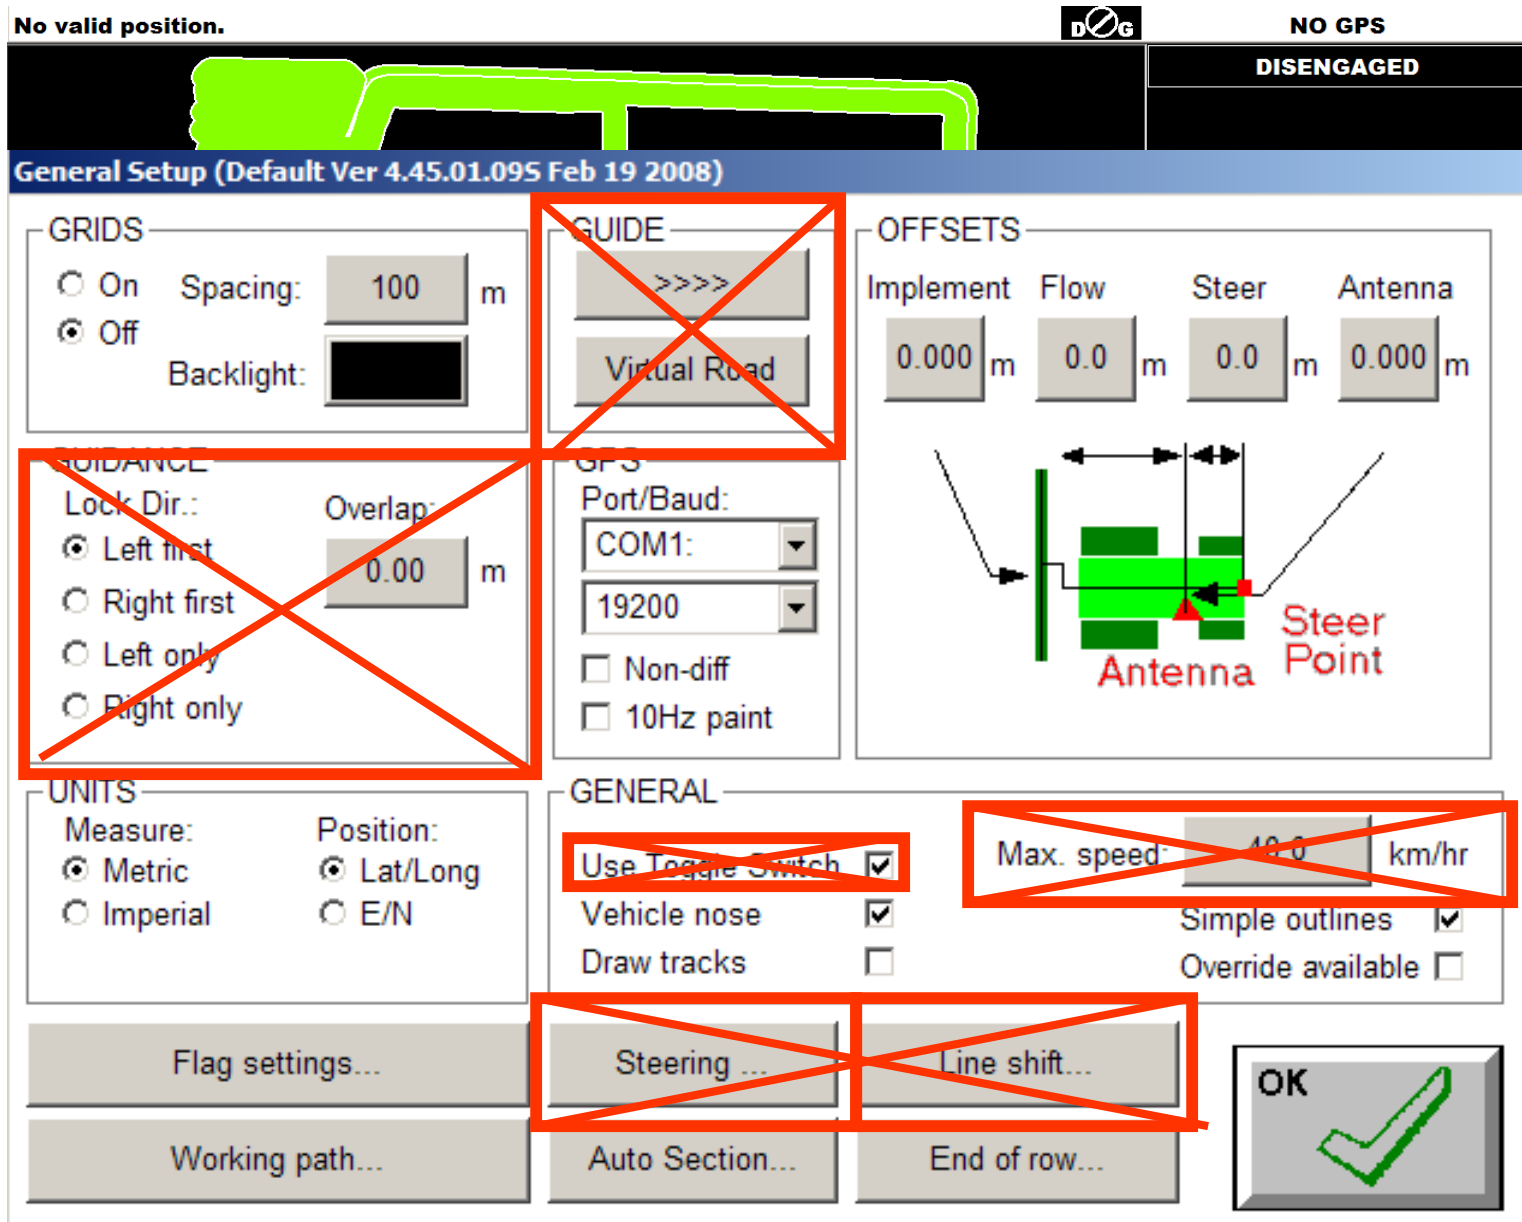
No valid position.

DØG

NO GPS

DISENGAGED

General Setup (Default Ver 4.45.01.095 Feb 19 2008)

GRIDS

On

Off

Spacing: 100 m

Backlight:

GUIDE

>>>>

Virtual Road

OFFSETS

Implement 0.000 m

Flow 0.0 m

Steer 0.0 m

Antenna 0.000 m

Antenna

Steer Point

GUIDANCE

Lock Dir.:

Left first

Right first

Left only

Right only

Overlap: 0.00 m

GPS

Port/Baud:

COM1:

19200

Non-diff

10Hz paint

UNITS

Measure:

Metric

Imperial

Position:

Lat/Long

E/N

GENERAL

Use Toggle Switch

Vehicle nose

Draw tracks

Max. speed: 40.0 km/hr

Simple outlines

Override available

Flag settings...

Steering ...

Line shift...

OK

Working path...

Auto Section...

End of row...